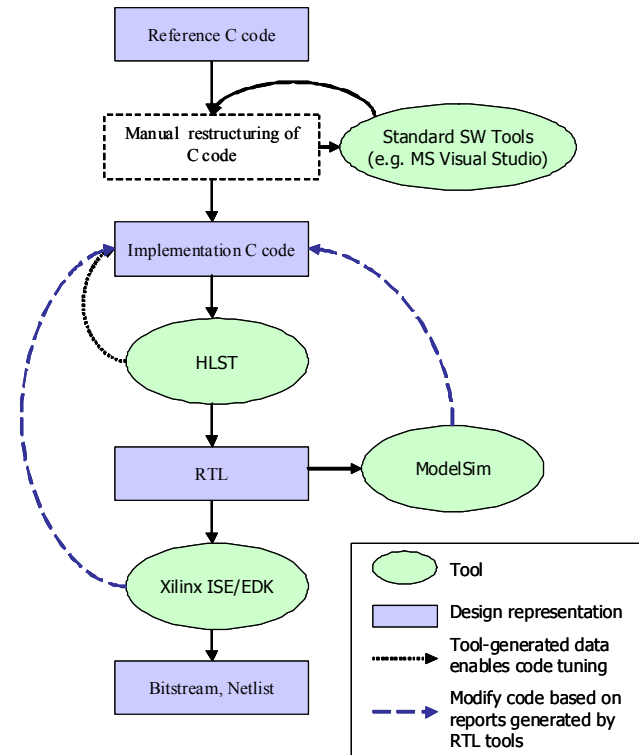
Reference C code

Manual restructuring of C code

Standard SW Tools (e.g. MS Visual Studio)

Implementation C code

HLST

RTL

ModelSim

Xilinx ISE/EDK

Bitstream, Netlist

Tool

Design representation

Tool-generated data enables code tuning

Modify code based on reports generated by RTL tools